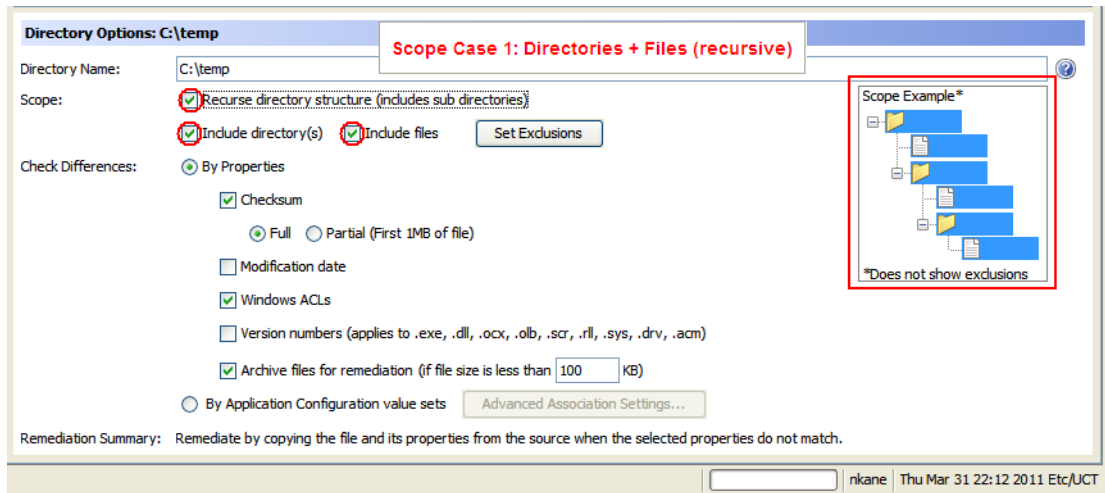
Directory Options: C:\temp

Scope Case 1: Directories + Files (recursive)

Directory Name: C:\temp

Scope: Recurse directory structure (includes sub directories)

Include directory(s) Include files Set Exclusions

Check Differences: By Properties

Checksum

Full Partial (First 1MB of file)

Modification date

Windows ACLs

Version numbers (applies to .exe, .dll, .ocx, .olb, .scr, .rll, .sys, .drv, .acm)

Archive files for remediation (if file size is less than 100 KB)

By Application Configuration value sets Advanced Association Settings...

Remediation Summary: Remediate by copying the file and its properties from the source when the selected properties do not match.

Scope Example*

*Does not show exclusions

nkane Thu Mar 31 22:12 2011 Etc/UCT